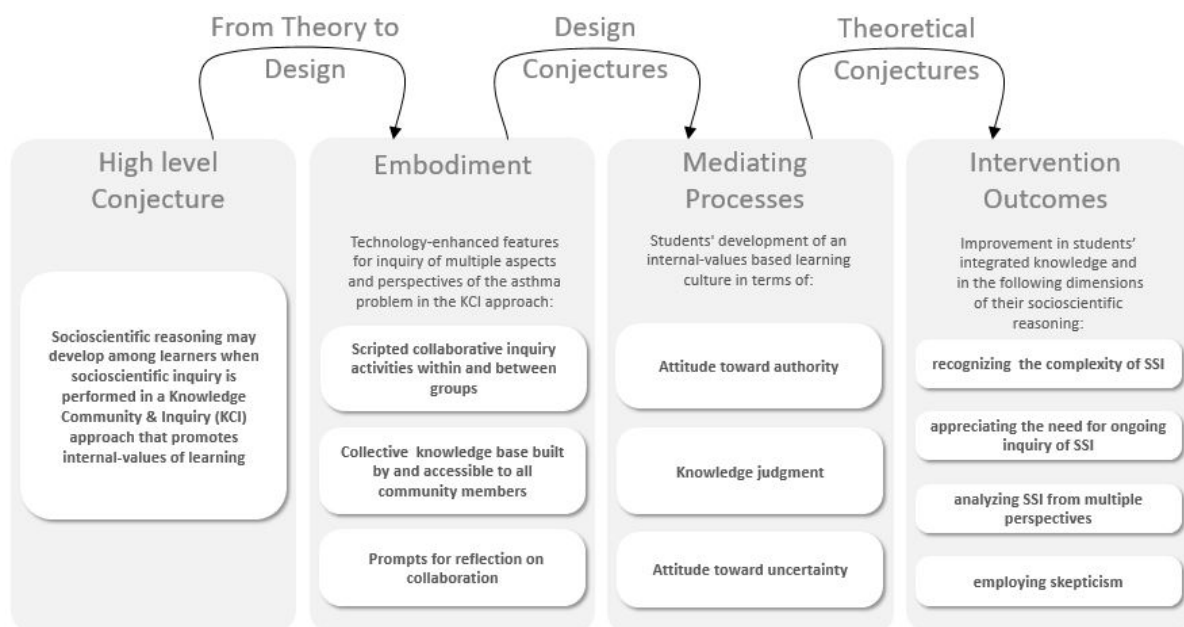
From Theory to Design

Design Conjectures

Theoretical Conjectures

High level Conjecture

Socioscientific reasoning may develop among learners when socioscientific inquiry is performed in a Knowledge Community & Inquiry (KCI) approach that promotes internal-values of learning

Embodiment

Technology-enhanced features for inquiry of multiple aspects and perspectives of the asthma problem in the KCI approach:

Scripted collaborative inquiry activities within and between groups

Collective knowledge base built by and accessible to all community members

Prompts for reflection on collaboration

Mediating Processes

Students' development of an internal-values based learning culture in terms of:

Attitude toward authority

Knowledge judgment

Attitude toward uncertainty

Intervention Outcomes

Improvement in students' integrated knowledge and in the following dimensions of their socioscientific reasoning:

recognizing the complexity of SSI

appreciating the need for ongoing inquiry of SSI

analyzing SSI from multiple perspectives

employing skepticism